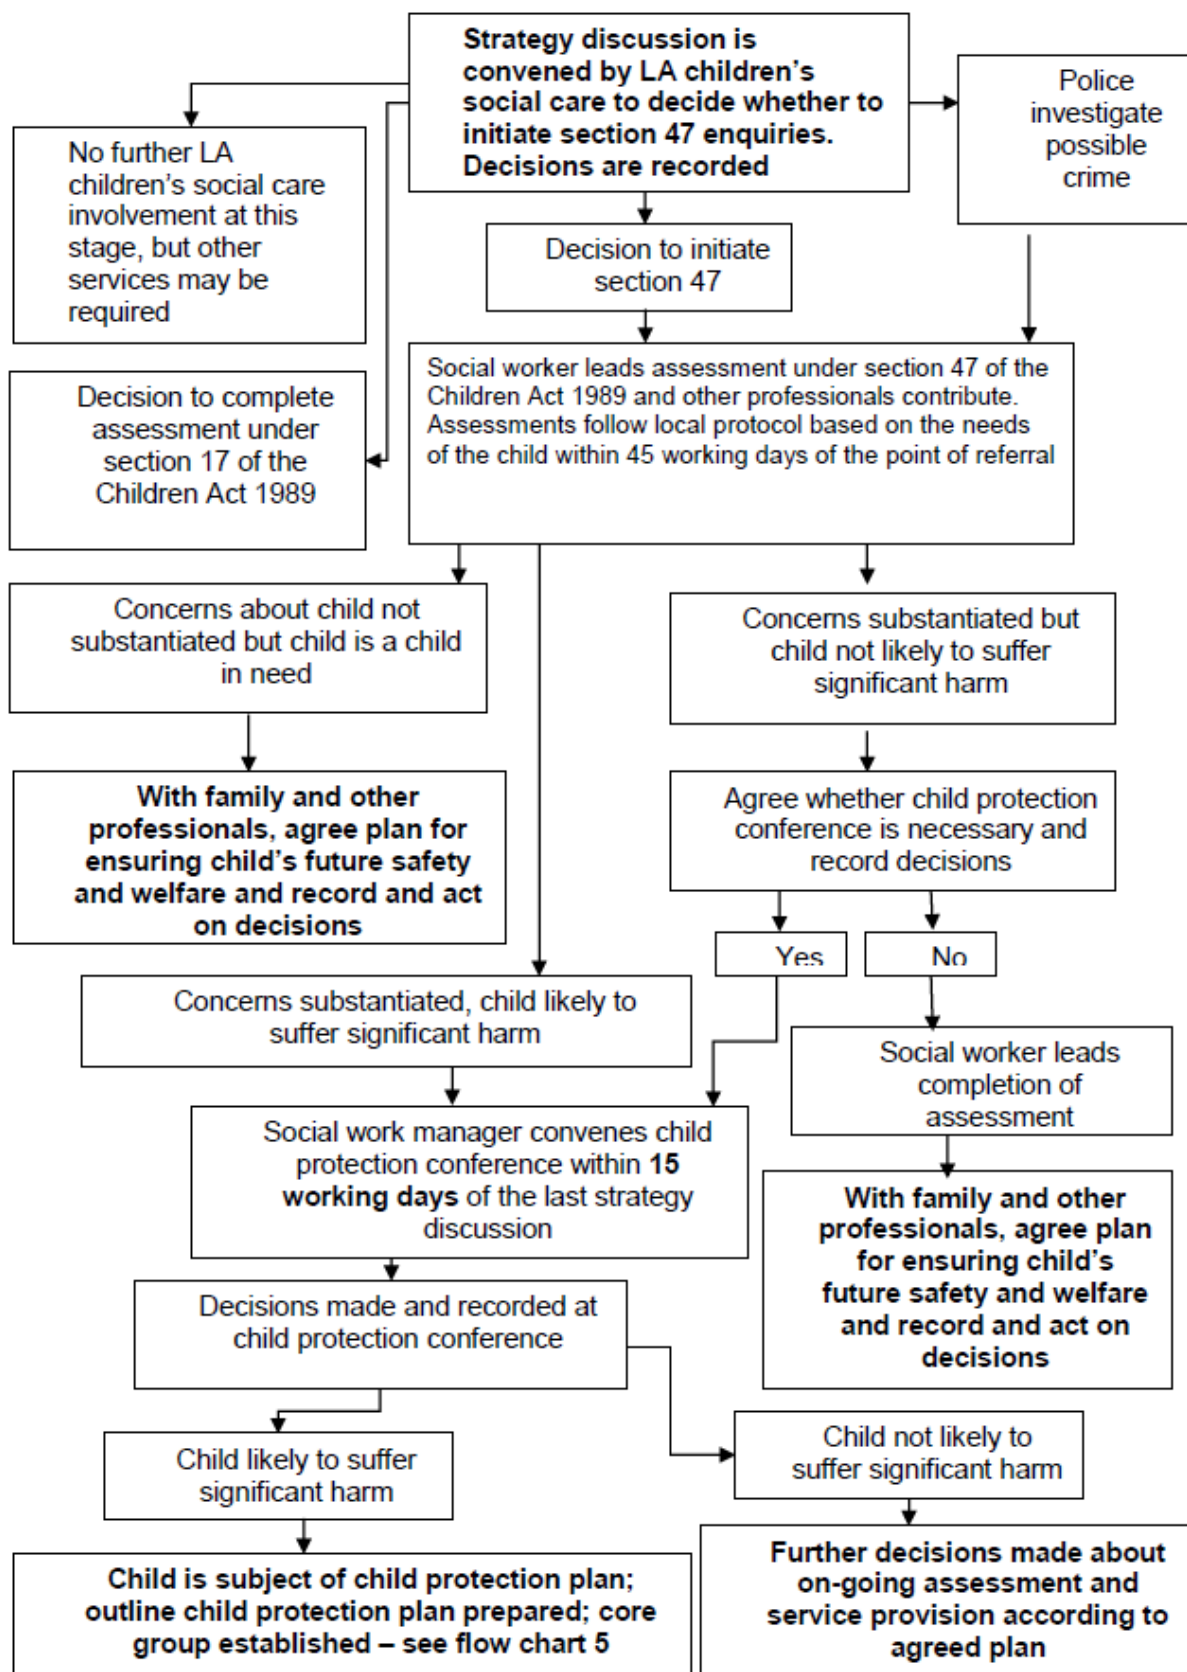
**Strategy discussion is convened by LA children's social care to decide whether to initiate section 47 enquiries. Decisions are recorded**

Police investigate possible crime

No further LA children's social care involvement at this stage, but other services may be required

Decision to initiate section 47

Decision to complete assessment under section 17 of the Children Act 1989

Social worker leads assessment under section 47 of the Children Act 1989 and other professionals contribute. Assessments follow local protocol based on the needs of the child within 45 working days of the point of referral

Concerns about child not substantiated but child is a child in need

**With family and other professionals, agree plan for ensuring child's future safety and welfare and record and act on decisions**

Concerns substantiated but child not likely to suffer significant harm

Agree whether child protection conference is necessary and record decisions

Yes

No

Concerns substantiated, child likely to suffer significant harm

Social worker leads completion of assessment

Social work manager convenes child protection conference within **15 working days** of the last strategy discussion

**With family and other professionals, agree plan for ensuring child's future safety and welfare and record and act on decisions**

Decisions made and recorded at child protection conference

Child likely to suffer significant harm

Child not likely to suffer significant harm

**Child is subject of child protection plan; outline child protection plan prepared; core group established – see flow chart 5**

**Further decisions made about on-going assessment and service provision according to agreed plan**